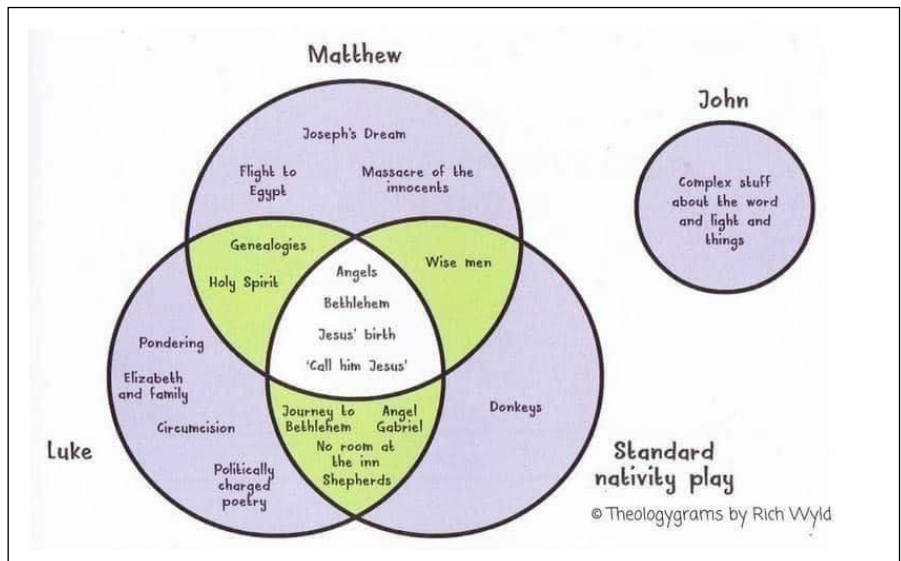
Matthew

Joseph's Dream

Flight to Egypt

Massacre of the innocents

John

Complex stuff about the word and light and things

Genealogies

Holy Spirit

Angels

Bethlehem

Jesus' birth

'Call him Jesus'

Wise men

Pondering

Elizabeth and family

Circumcision

Luke

Politically charged poetry

Journey to Bethlehem

Angel Gabriel

No room at the inn

Shepherds

Donkeys

Standard nativity play

© Theologygrams by Rich Wyld